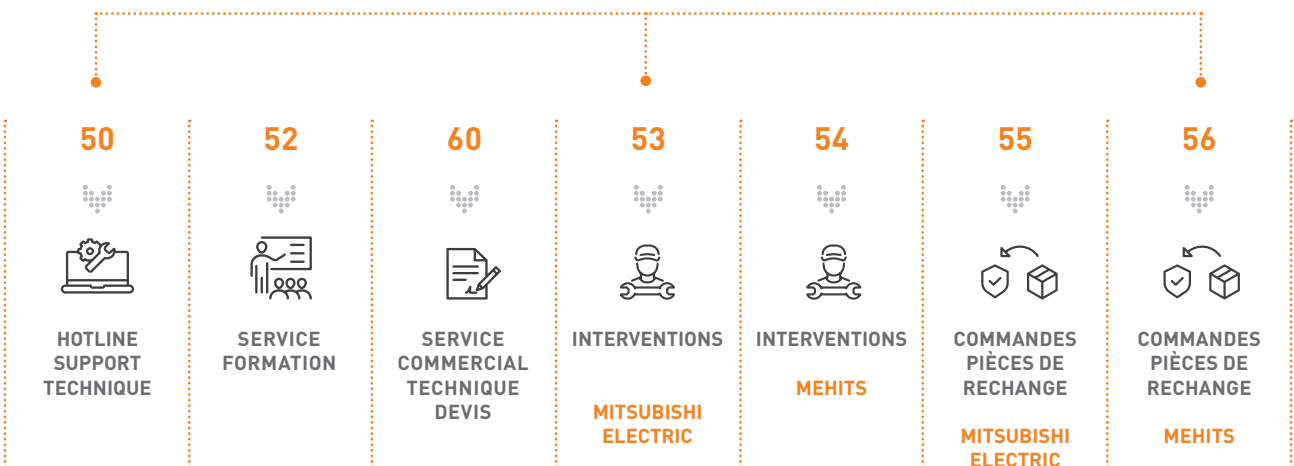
50

HOTLINE SUPPORT TECHNIQUE

52

SERVICE FORMATION

60

SERVICE COMMERCIAL TECHNIQUE DEVIS

53

INTERVENTIONS

MITSUBISHI ELECTRIC

54

INTERVENTIONS

MEHITS

55

COMMANDES PIÈCES DE RECHANGE

MITSUBISHI ELECTRIC

56

COMMANDES PIÈCES DE RECHANGE

MEHITS